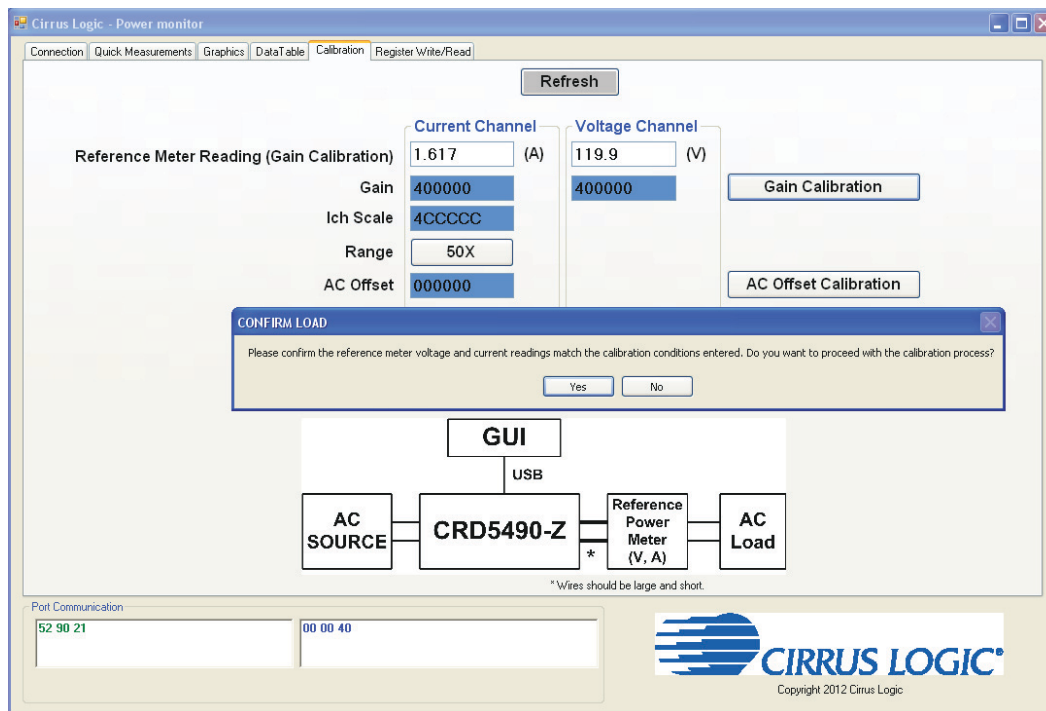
Cirrus Logic - Power monitor

Connection | Quick Measurements | Graphics | DataTable | Calibration | Register Write/Read

Refresh

Current Channel
Voltage Channel

Reference Meter Reading (Gain Calibration) 1.617 (A) 119.9 (V)

Gain 400000 400000 Gain Calibration

Ich Scale 4CCCCC

Range 50X

AC Offset 000000 AC Offset Calibration

CONFIRM LOAD

Please confirm the reference meter voltage and current readings match the calibration conditions entered. Do you want to proceed with the calibration process?

Yes No

GUI

USB

AC SOURCE

CRD5490-Z

*

Reference Power Meter (V, A)

AC Load

* Wires should be large and short.

Port Communication

52 90 21

00 00 40

CIRRUS LOGIC®

Copyright 2012 Cirrus Logic